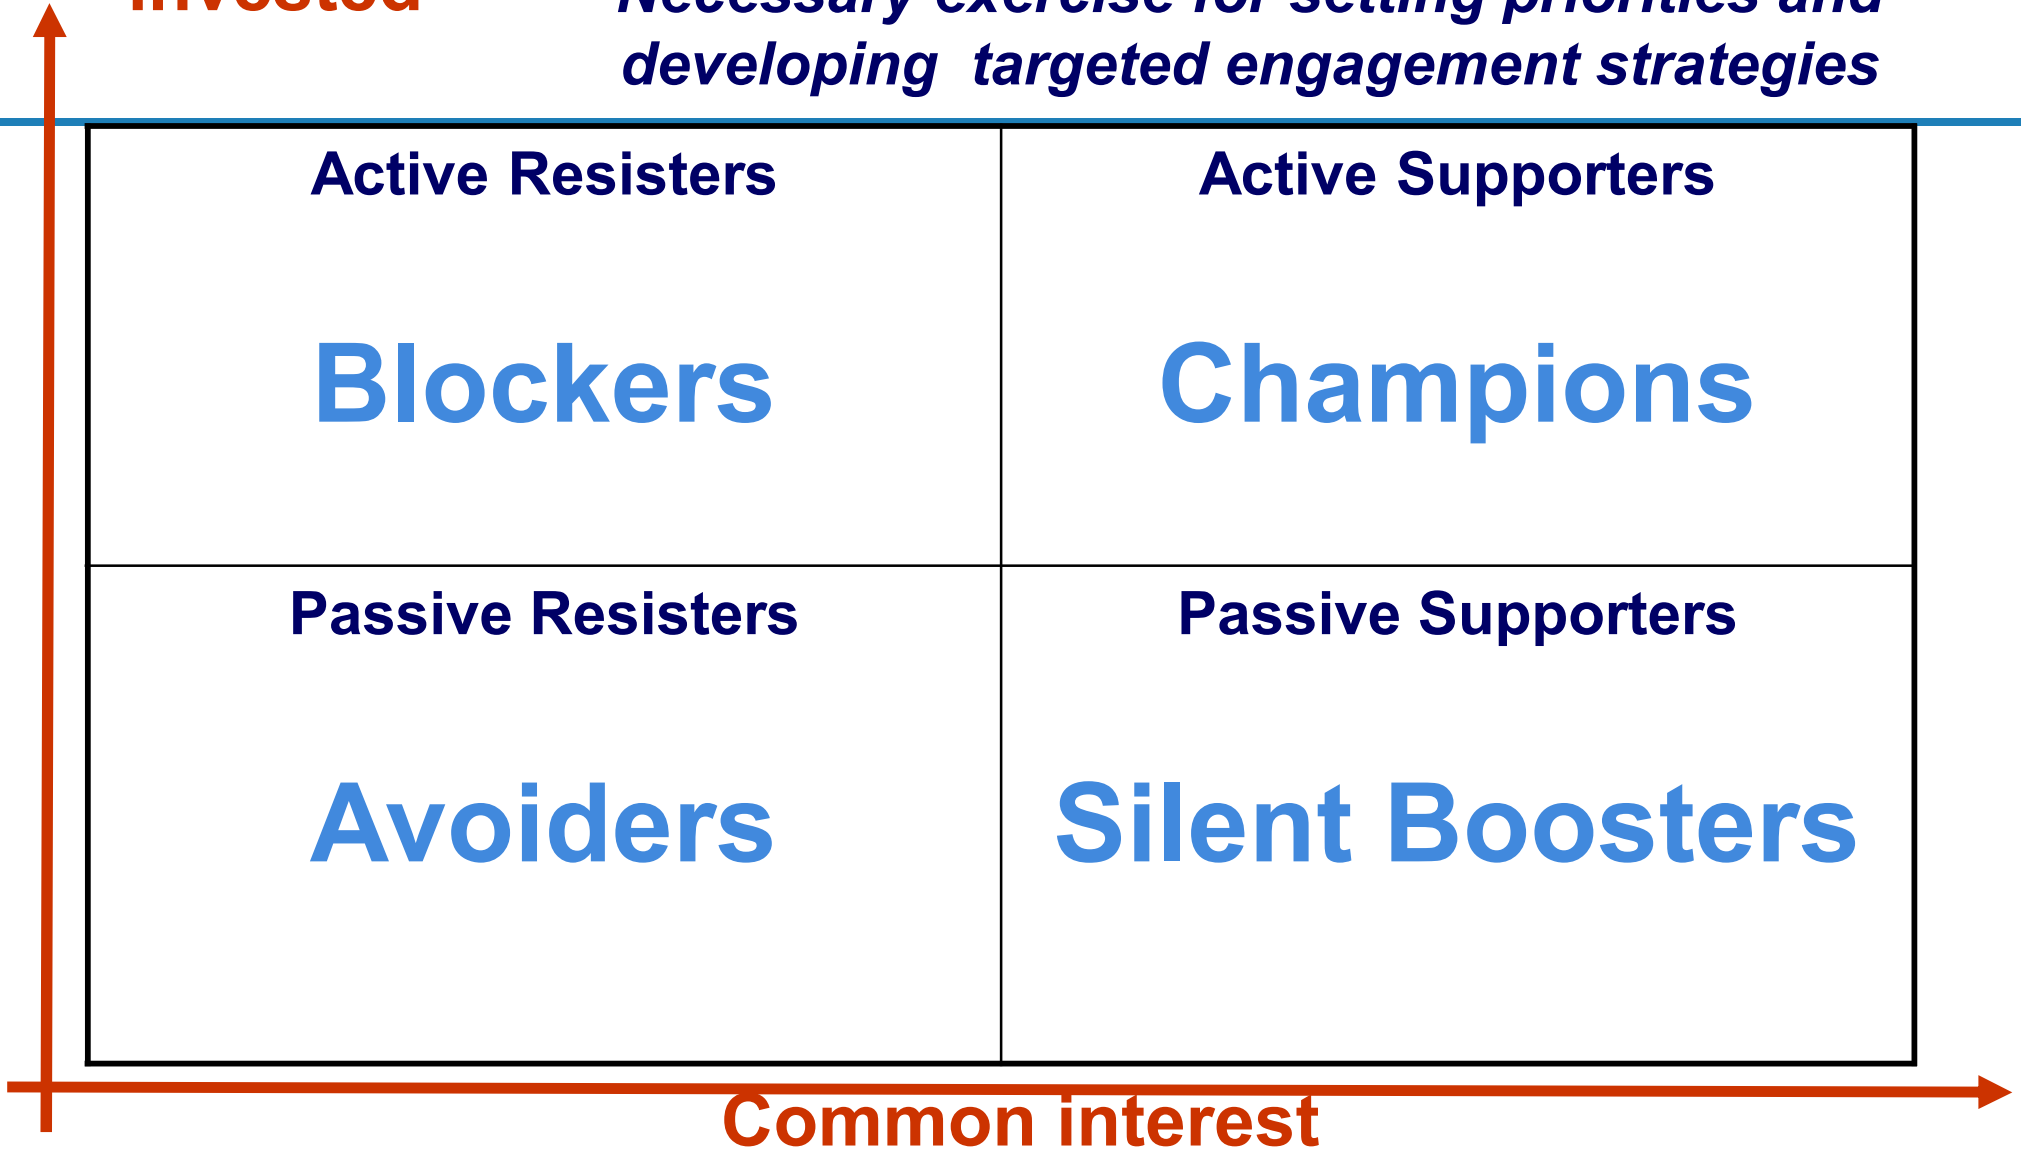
Invested

Necessary exercise for setting priorities and developing targeted engagement strategies

| Active Resisters<br>Blockers | Active Supporters<br>Champions |
|---|---|
| Passive Resisters<br>Avoiders | Passive Supporters<br>Silent Boosters |

Common interest